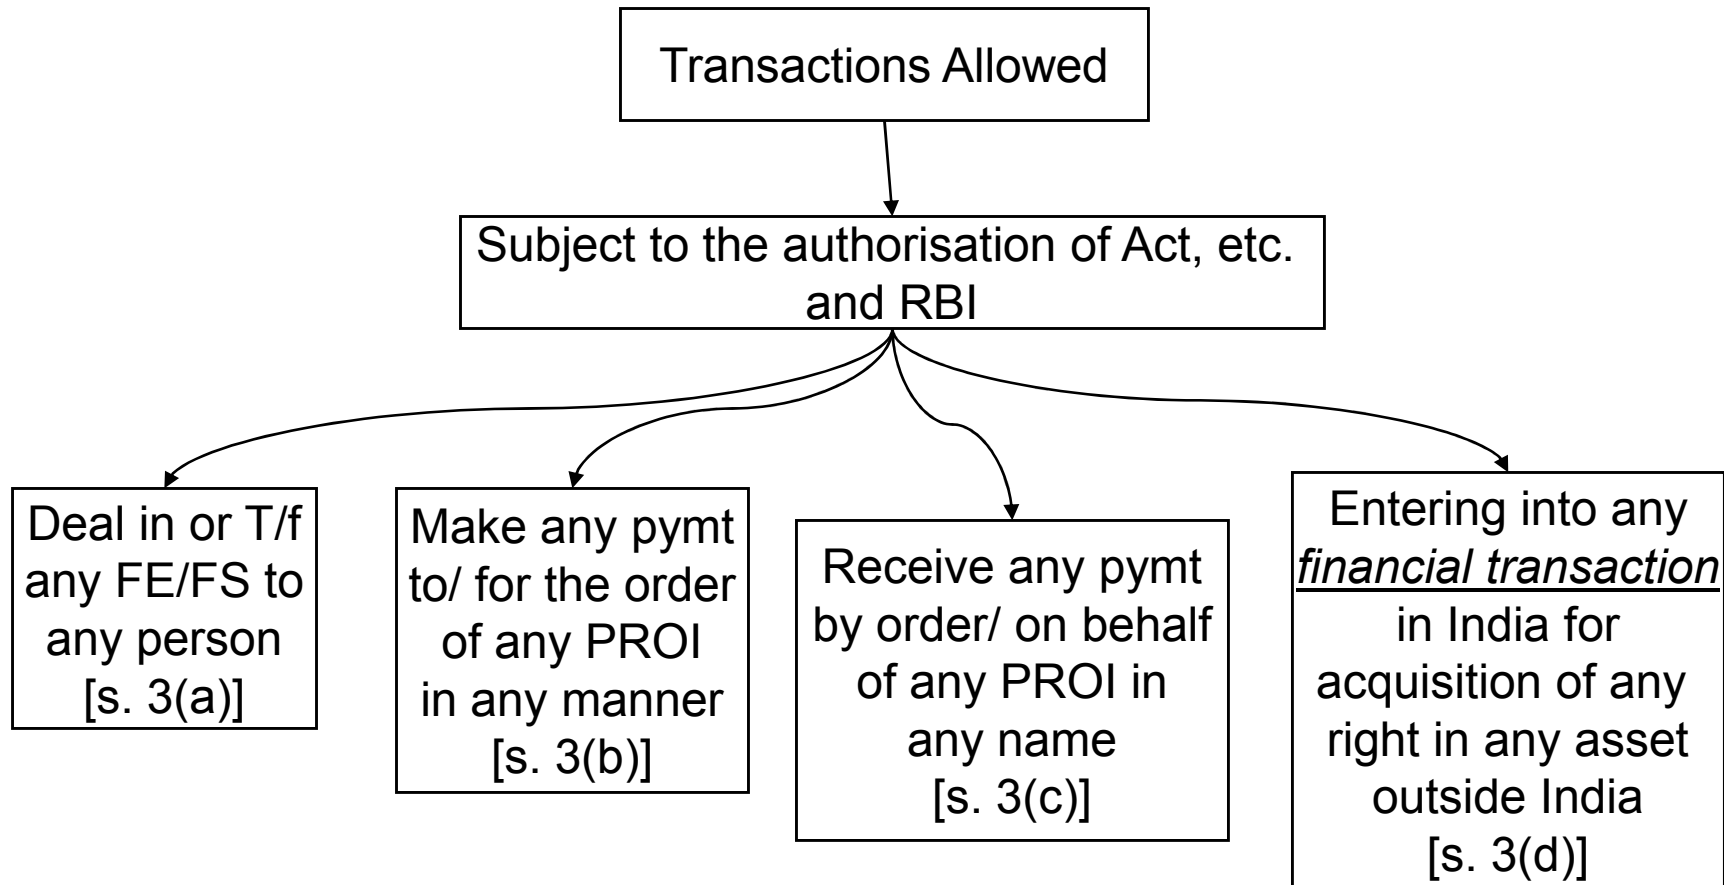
Transactions Allowed

Subject to the authorisation of Act, etc. and RBI

Deal in or T/f any FE/FS to any person [s. 3(a)]

Make any pymt to/ for the order of any PROI in any manner [s. 3(b)]

Receive any pymt by order/ on behalf of any PROI in any name [s. 3(c)]

Entering into any *financial transaction* in India for acquisition of any right in any asset outside India [s. 3(d)]